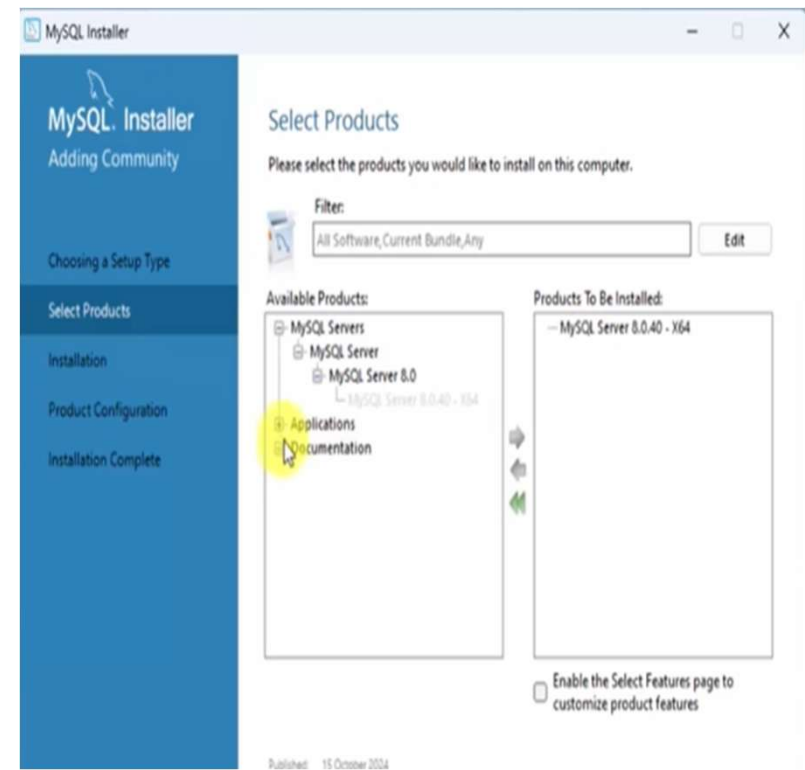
MySQL Installer

MySQL. Installer
Adding Community

Choosing a Setup Type
Select Products
Installation
Product Configuration
Installation Complete

Select Products

Please select the products you would like to install on this computer.

Filter:
All Software,Current Bundle,Any
Edit

Available Products:
MySQL Servers
MySQL Server
MySQL Server 8.0
MySQL Server 8.0.40 - X64
Applications
Documentation

Products To Be Installed:
MySQL Server 8.0.40 - X64

Enable the Select Features page to customize product features

Published: 15 October 2024